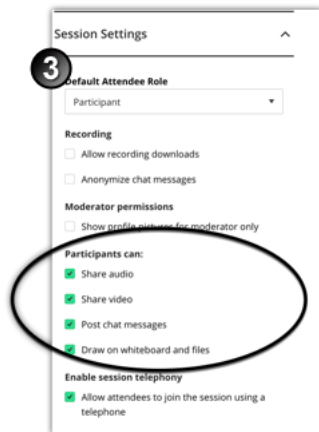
Session Settings

3

Default Attendee Role

Participant

Recording

Allow recording downloads

Anonymize chat messages

Moderator permissions

Show profile pictures for moderator only

Participants can:

Share audio

Share video

Post chat messages

Draw on whiteboard and files

Enable session telephony

Allow attendees to join the session using a telephone